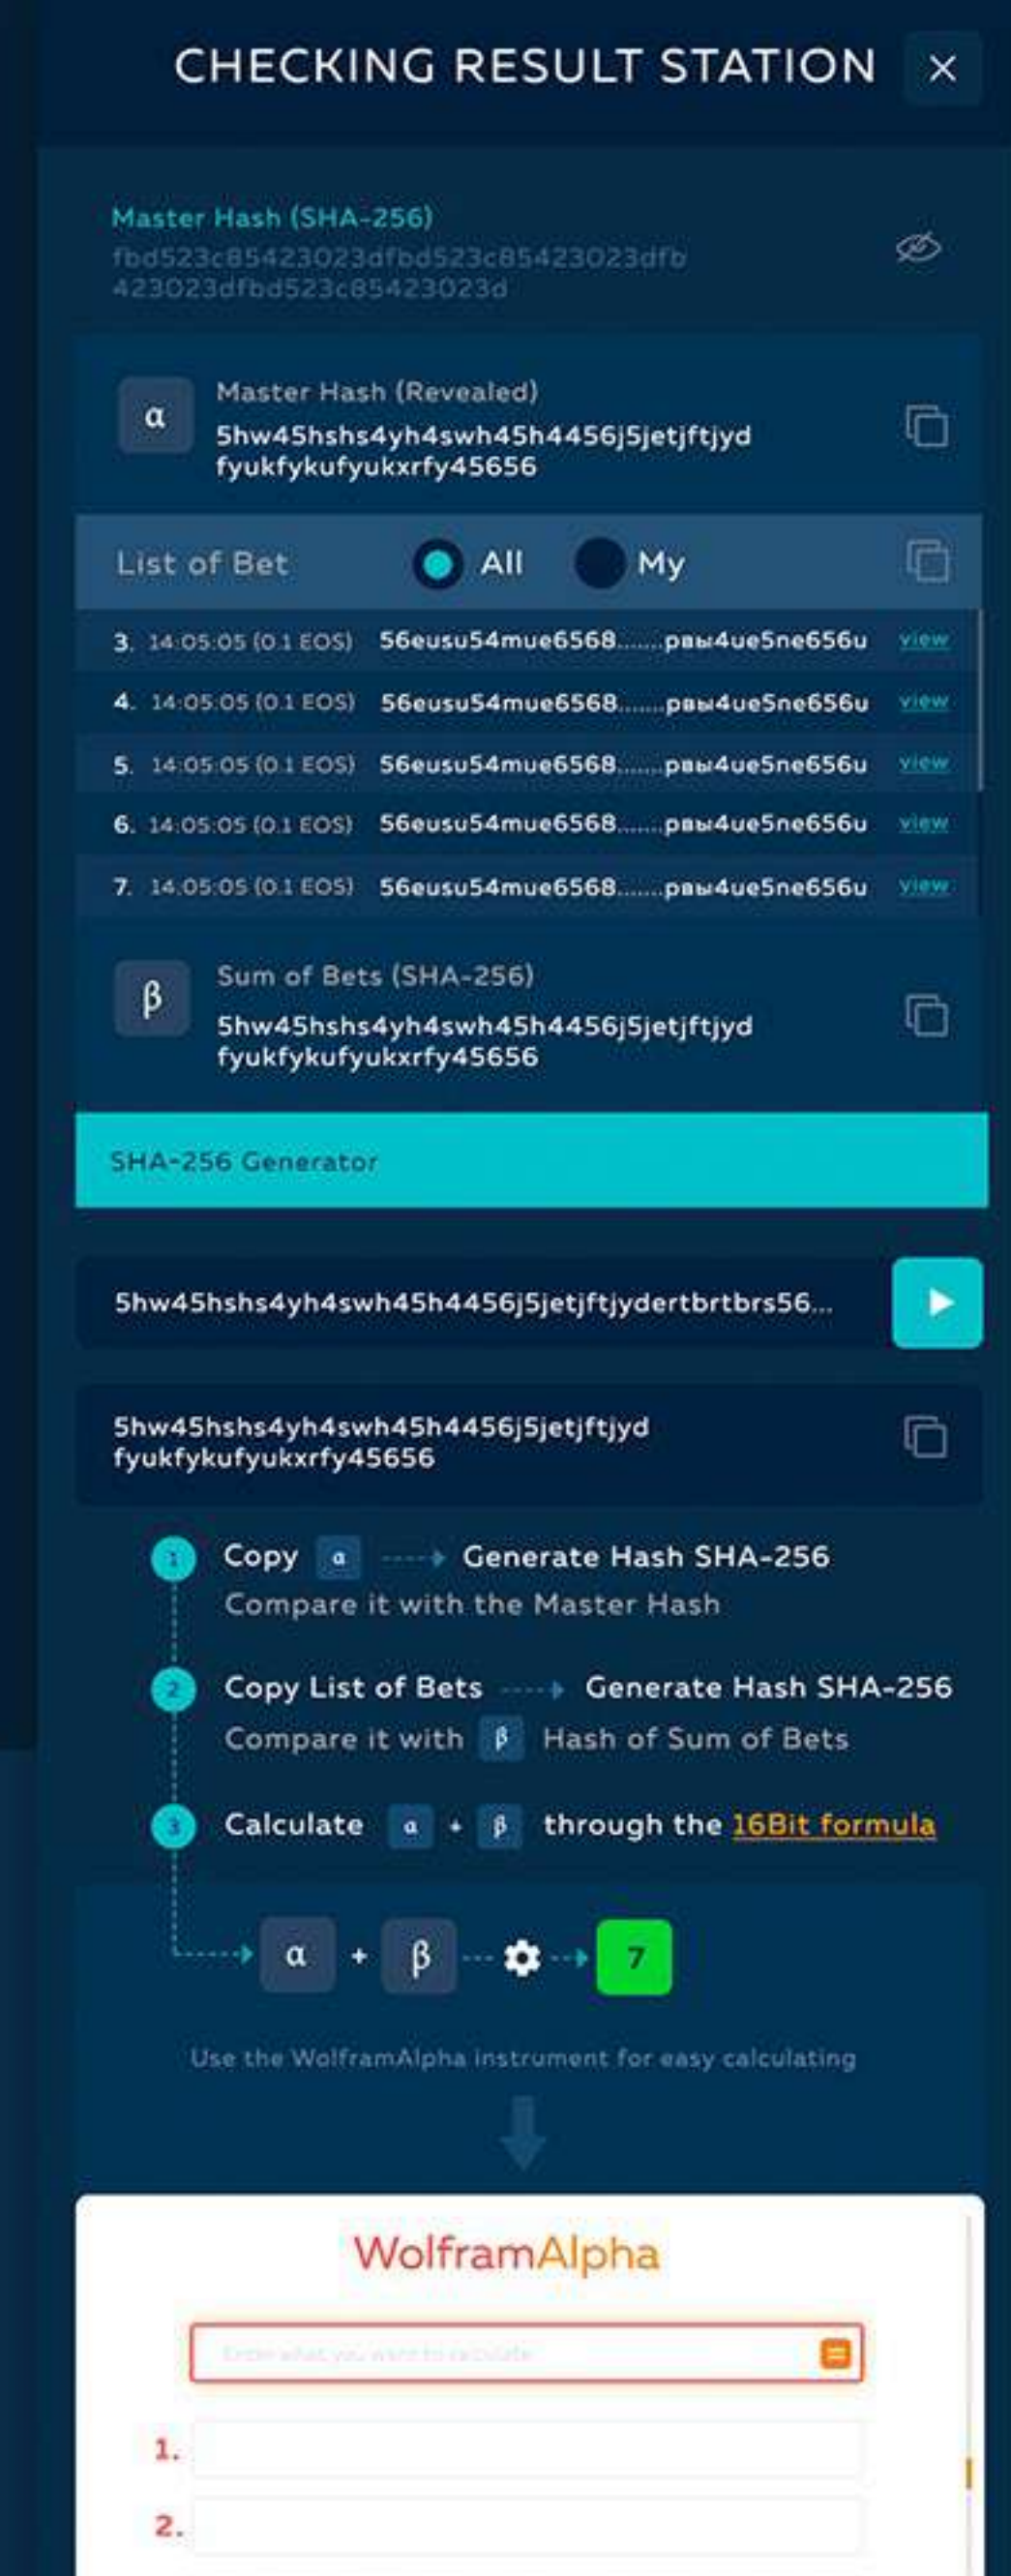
CHECKING RESULT STATION

Master Hash (SHA-256)
fbd523c85423023dfbd523c85423023dfb423023dfbd523c85423023d

α Master Hash (Revealed)
5hw45hshs4yh4swh45h4456j5jetjftjydfyukfykufyukxrfy45656

List of Bet All My

| | | | |
|---|---|---|---|
| 3. | 14:05:05 (0.1 EOS) | 56eusu54mue6568.......рвы4ue5ne656u | view |
| 4. | 14:05:05 (0.1 EOS) | 56eusu54mue6568.......рвы4ue5ne656u | view |
| 5. | 14:05:05 (0.1 EOS) | 56eusu54mue6568.......рвы4ue5ne656u | view |
| 6. | 14:05:05 (0.1 EOS) | 56eusu54mue6568.......рвы4ue5ne656u | view |
| 7. | 14:05:05 (0.1 EOS) | 56eusu54mue6568.......рвы4ue5ne656u | view |

β Sum of Bets (SHA-256)
5hw45hshs4yh4swh45h4456j5jetjftjydfyukfykufyukxrfy45656

SHA-256 Generator

5hw45hshs4yh4swh45h4456j5jetjftjydertbrtbrs56...

5hw45hshs4yh4swh45h4456j5jetjftjydfyukfykufyukxrfy45656

1 Copy α Generate Hash SHA-256
Compare it with the Master Hash

2 Copy List of Bets Generate Hash SHA-256
Compare it with β Hash of Sum of Bets

3 Calculate α + β through the 16Bit formula

α + β 7

Use the WolframAlpha instrument for easy calculating

WolframAlpha

Enter what you want to calculate

1.

2.